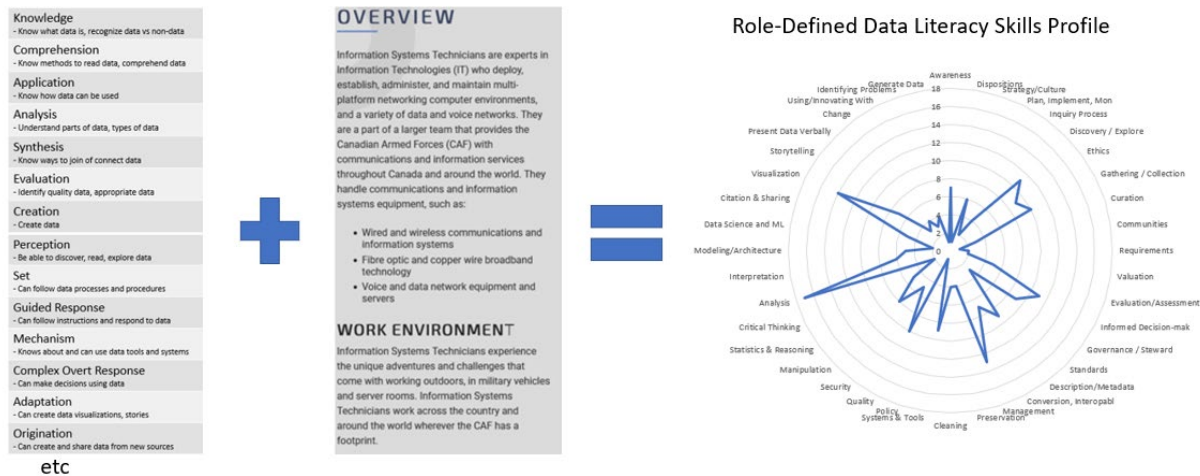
Knowledge
- Know what data is, recognize data vs non-data

Comprehension
- Know methods to read data, comprehend data

Application
- Know how data can be used

Analysis
- Understand parts of data, types of data

Synthesis
- Know ways to join of connect data

Evaluation
- Identify quality data, appropriate data

Creation
- Create data

Perception
- Be able to discover, read, explore data

Set
- Can follow data processes and procedures

Guided Response
- Can follow instructions and respond to data

Mechanism
- Knows about and can use data tools and systems

Complex Overt Response
- Can make decisions using data

Adaptation
- Can create data visualizations, stories

Origination
- Can create and share data from new sources

etc

OVERVIEW

Information Systems Technicians are experts in Information Technologies (IT) who deploy, establish, administer, and maintain multi-platform networking computer environments, and a variety of data and voice networks. They are a part of a larger team that provides the Canadian Armed Forces (CAF) with communications and information services throughout Canada and around the world. They handle communications and information systems equipment, such as:

- Wired and wireless communications and information systems
- Fibre optic and copper wire broadband technology
- Voice and data network equipment and servers

WORK ENVIRONMENT

Information Systems Technicians experience the unique adventures and challenges that come with working outdoors, in military vehicles and server rooms. Information Systems Technicians work across the country and around the world wherever the CAF has a footprint.

Role-Defined Data Literacy Skills Profile

Awareness
Dispositions
Strategy/Culture
Plan, Implement, Mon
Inquiry Process
Discovery / Explore
Ethics
Gathering / Collection
Curation
Communities
Requirements
Valuation
Evaluation/Assessment
Informed Decision-mak
Governance / Steward
Standards
Description/Metadata
Conversion, Interopabl
Management
Preservation
Cleaning
Systems & Tools
Policy
Quality
Security
Manipulation
Statistics & Reasoning
Critical Thinking
Analysis
Interpretation
Modeling/Architecture
Data Science and ML
Citation & Sharing
Visualization
Storytelling
Present Data Verbally
Change
Using/Innovating With
Identifying Problems
Generate Data

18
16
14
12
10
8
6
4
2
0